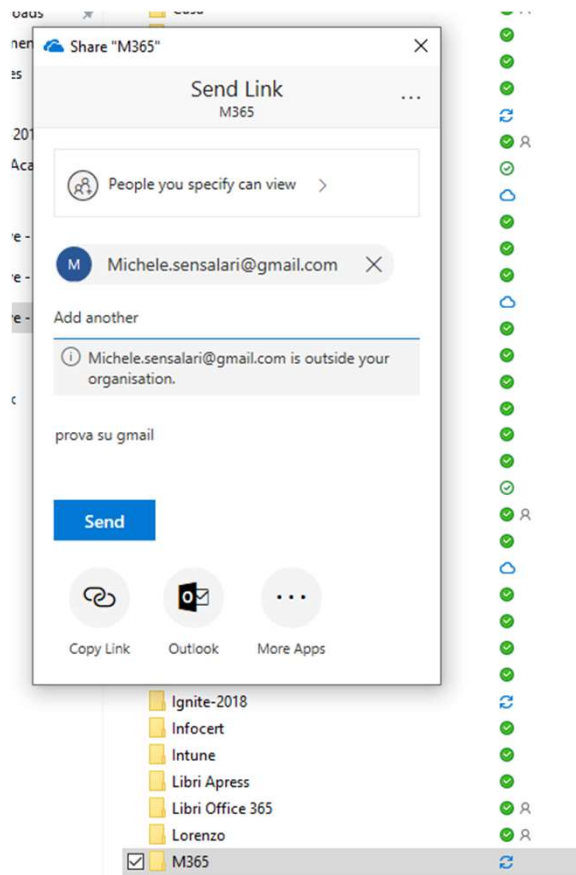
oads
nen
es
201
Aca
re -
re -
re -
c
Casa

Share "M365"

Send Link
M365

...

People you specify can view >

M Michele.sensalari@gmail.com

Add another

Michele.sensalari@gmail.com is outside your organisation.

prova su gmail

Send

Copy Link
Outlook
More Apps

Ignite-2018
Infocert
Intune
Libri Apress
Libri Office 365
Lorenzo
M365